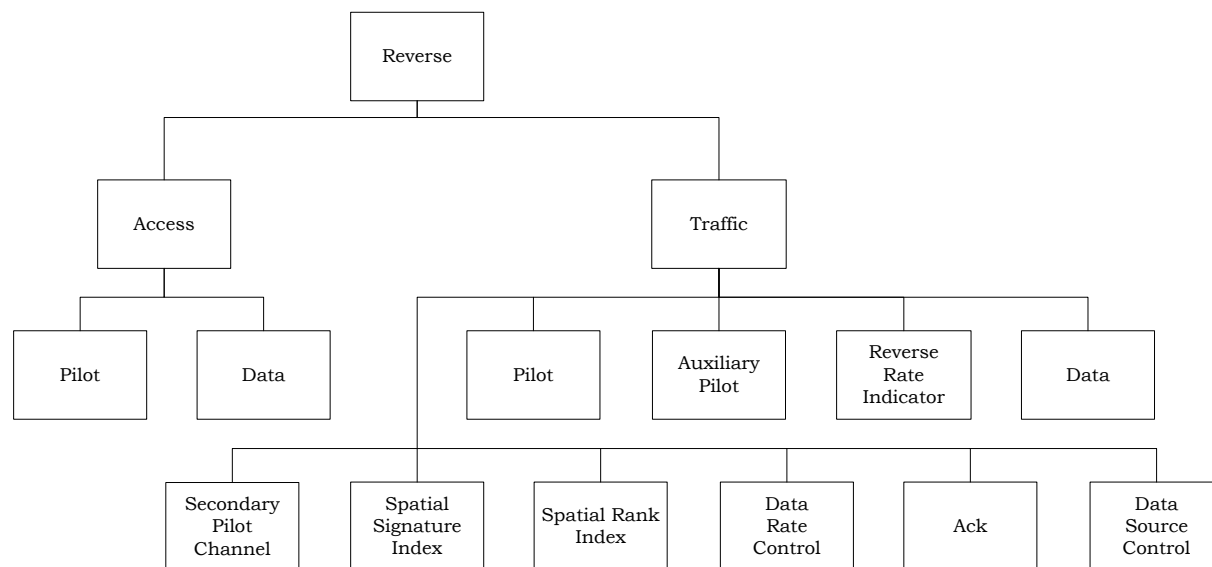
Reverse

Access

Traffic

Pilot

Data

Pilot

Auxiliary Pilot

Reverse Rate Indicator

Data

Secondary Pilot Channel

Spatial Signature Index

Spatial Rank Index

Data Rate Control

Ack

Data Source Control